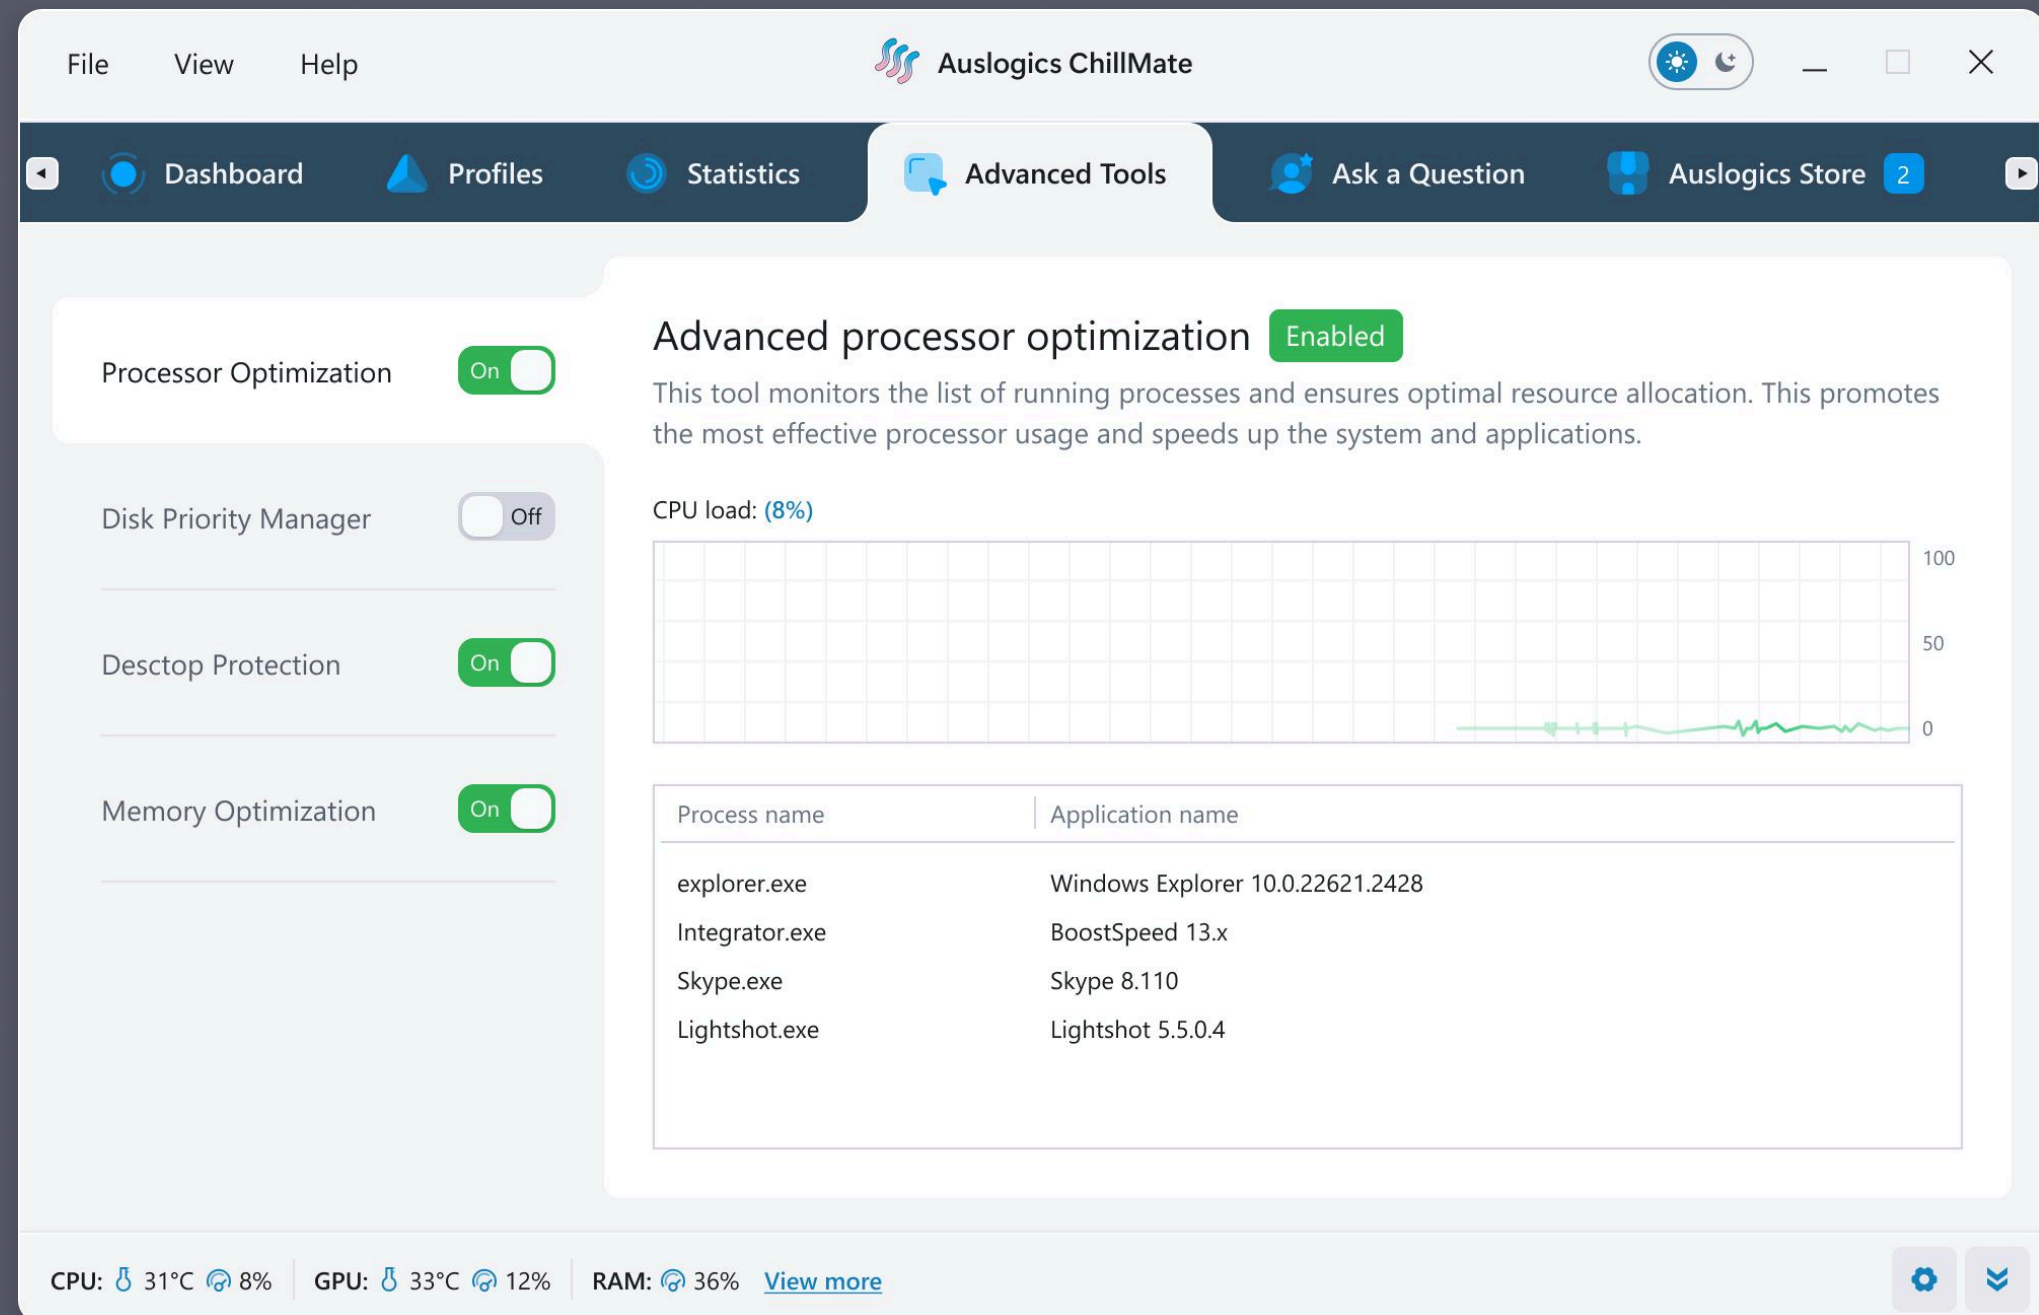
File View Help

Auslogics ChillMate

Dashboard Profiles Statistics Advanced Tools Ask a Question Auslogics Store 2

Processor Optimization On

Disk Priority Manager Off

Desctop Protection On

Memory Optimization On

Advanced processor optimization Enabled

This tool monitors the list of running processes and ensures optimal resource allocation. This promotes the most effective processor usage and speeds up the system and applications.

CPU load: (8%)

100
50
0

| Process name | Application name |
|---|---|
| explorer.exe | Windows Explorer 10.0.22621.2428 |
| Integrator.exe | BoostSpeed 13.x |
| Skype.exe | Skype 8.110 |
| Lightshot.exe | Lightshot 5.5.0.4 |

CPU: 31°C 8% GPU: 33°C 12% RAM: 36% View more